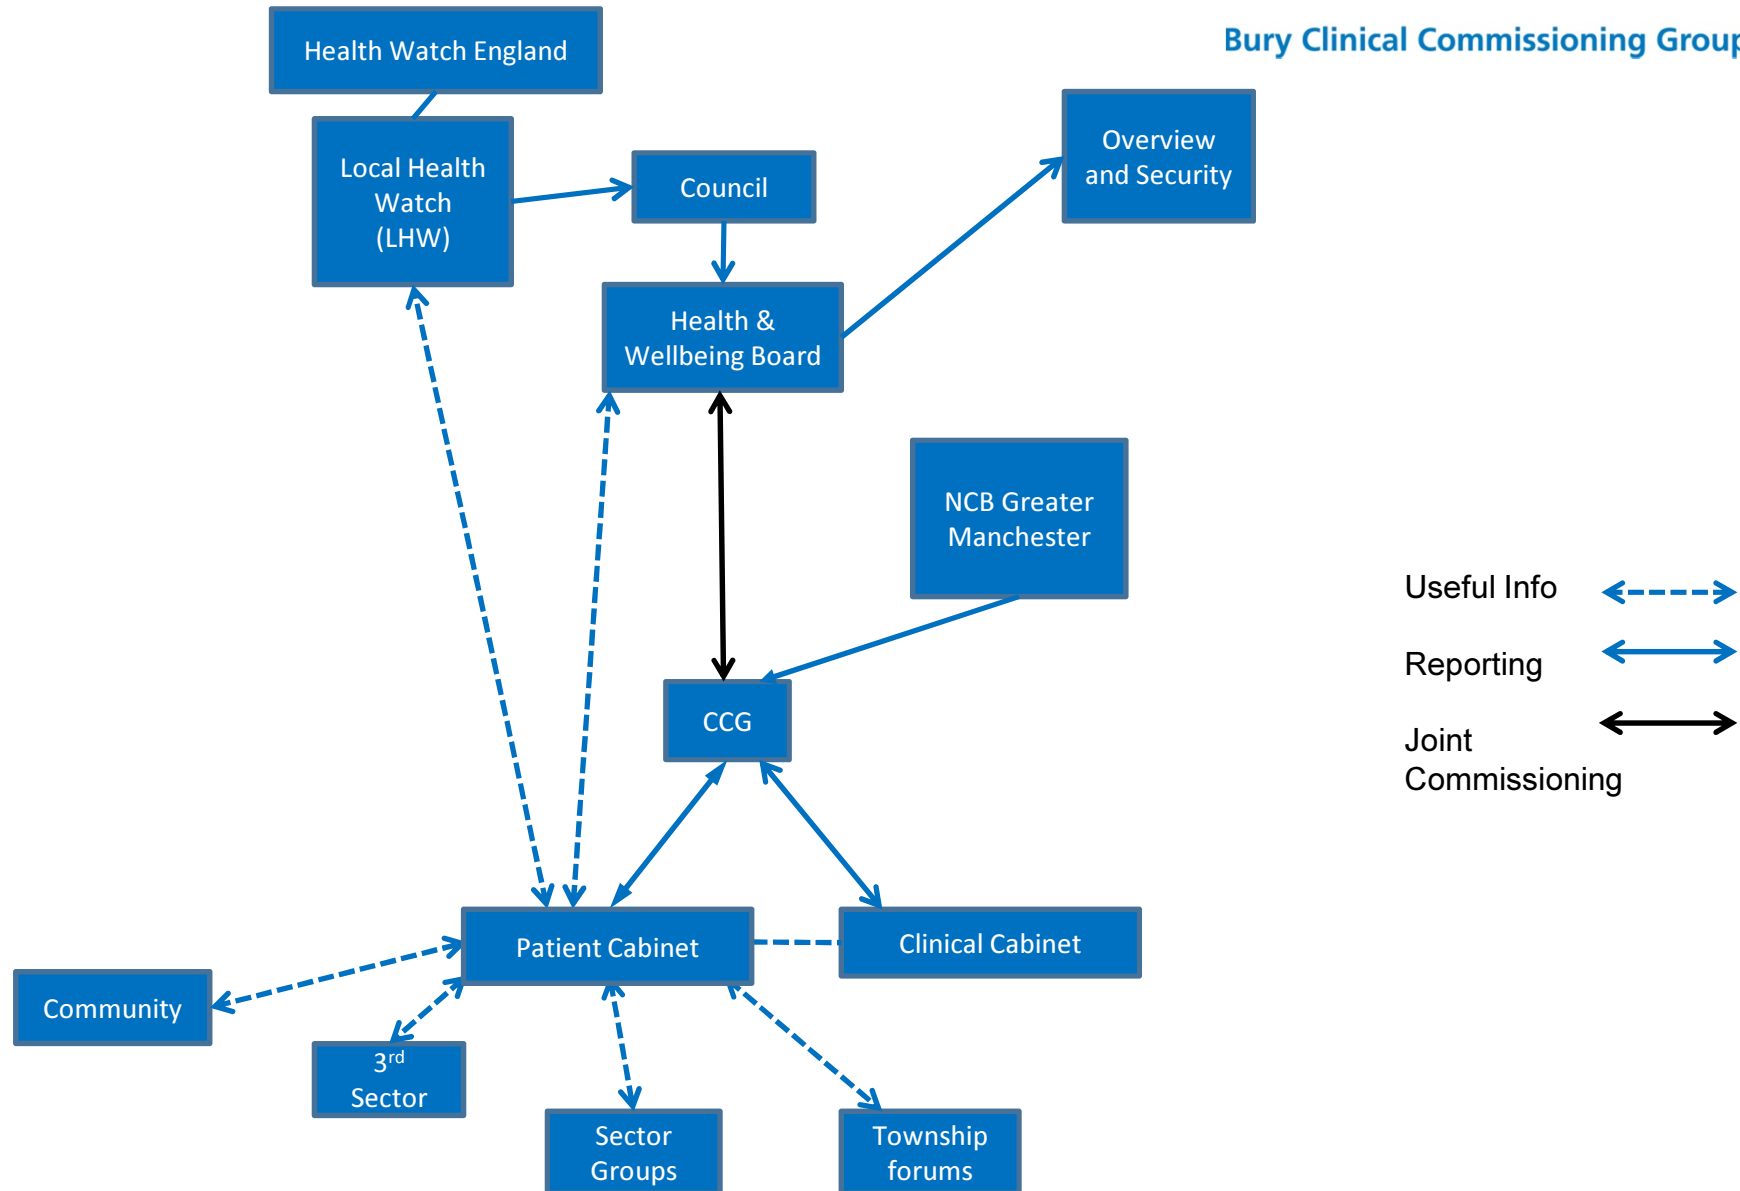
Bury Clinical Commissioning Group

Health Watch England

Local Health Watch (LHW)

Council

Overview and Security

Health & Wellbeing Board

NCB Greater Manchester

CCG

Useful Info

Reporting

Joint Commissioning

Patient Cabinet

Clinical Cabinet

Community

3$^{rd}$ Sector

Sector Groups

Township forums